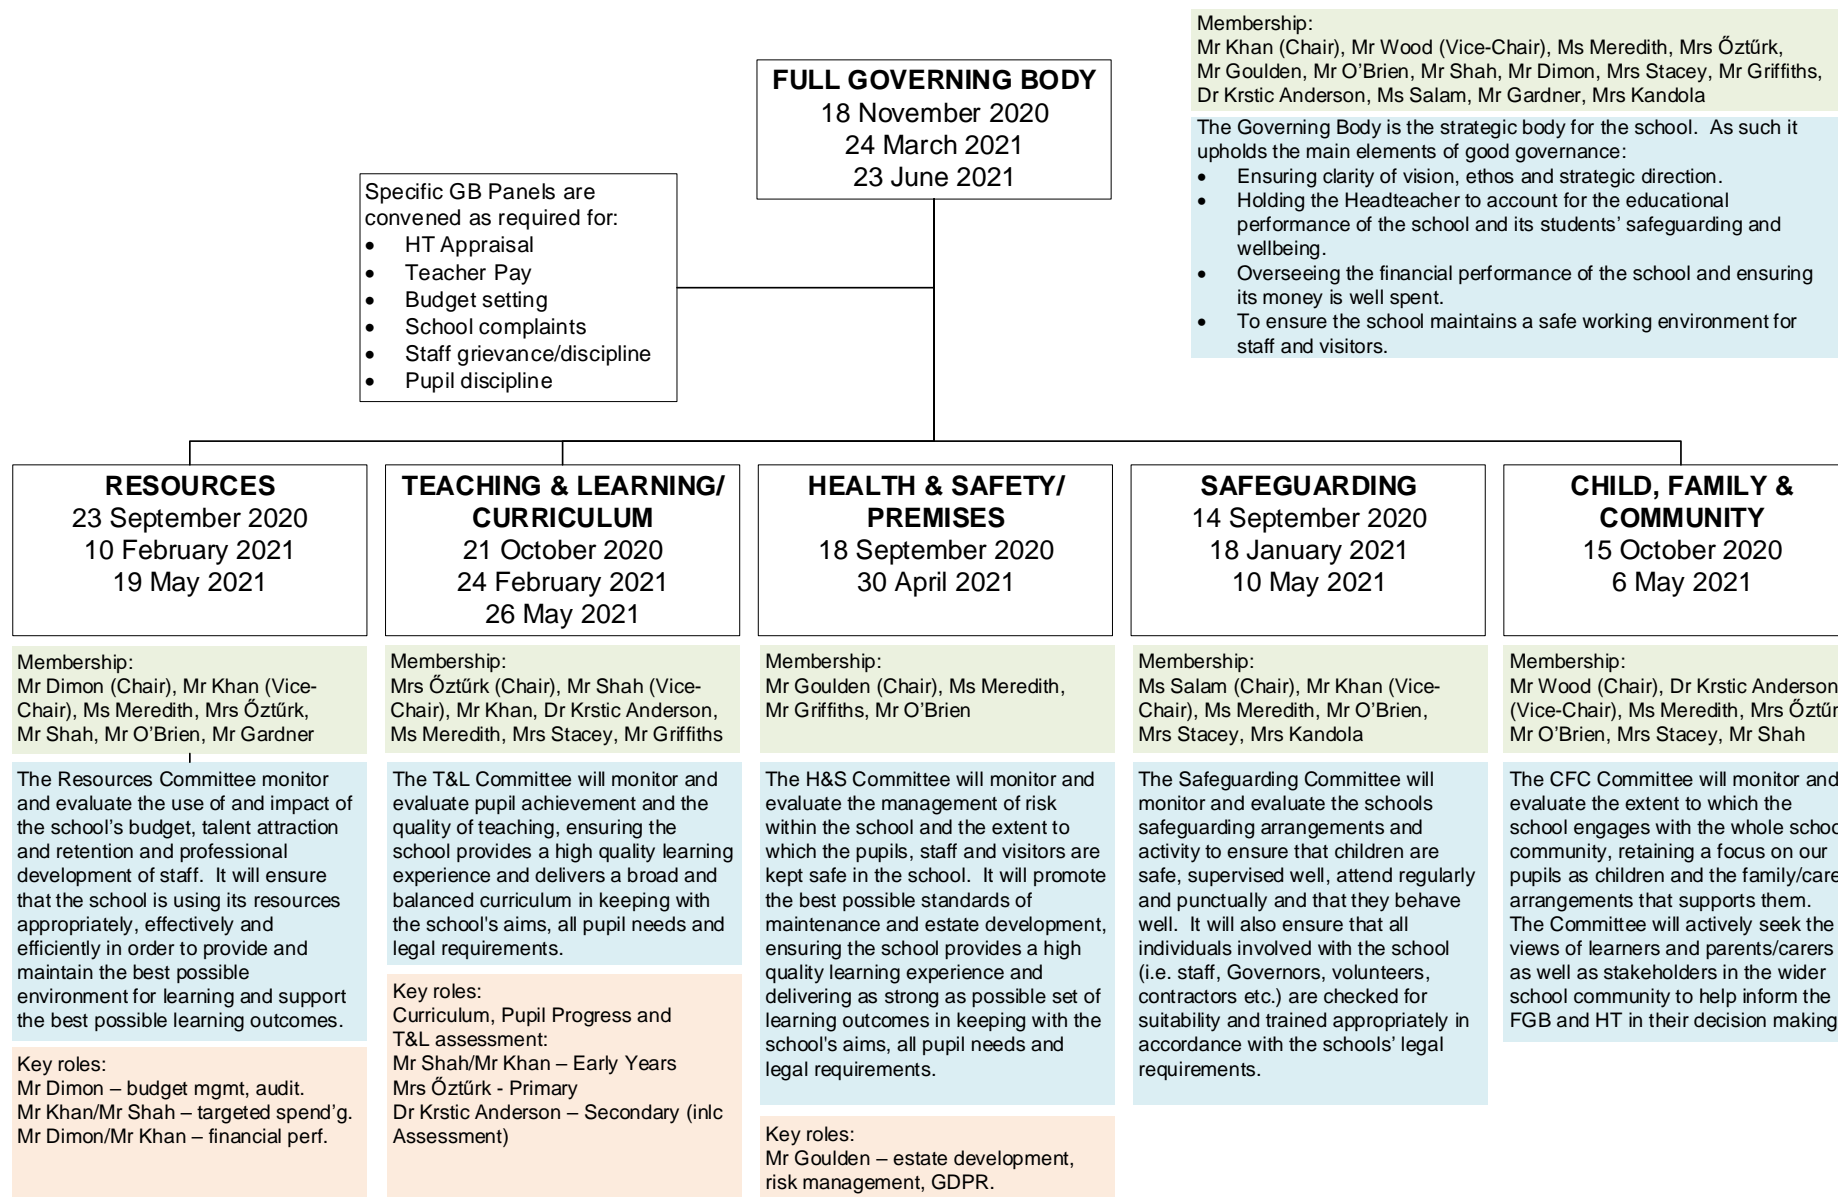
Membership:
Mr Khan (Chair), Mr Wood (Vice-Chair), Ms Meredith, Mrs Őztűrk, Mr Goulden, Mr O'Brien, Mr Shah, Mr Dimon, Mrs Stacey, Mr Griffiths, Dr Krstic Anderson, Ms Salam, Mr Gardner, Mrs Kandola

The Governing Body is the strategic body for the school. As such it upholds the main elements of good governance:
- Ensuring clarity of vision, ethos and strategic direction.
- Holding the Headteacher to account for the educational performance of the school and its students' safeguarding and wellbeing.
- Overseeing the financial performance of the school and ensuring its money is well spent.
- To ensure the school maintains a safe working environment for staff and visitors.

FULL GOVERNING BODY
18 November 2020
24 March 2021
23 June 2021

Specific GB Panels are convened as required for:
- HT Appraisal
- Teacher Pay
- Budget setting
- School complaints
- Staff grievance/discipline
- Pupil discipline

RESOURCES
23 September 2020
10 February 2021
19 May 2021

Membership:
Mr Dimon (Chair), Mr Khan (Vice-Chair), Ms Meredith, Mrs Őztűrk, Mr Shah, Mr O'Brien, Mr Gardner

The Resources Committee monitor and evaluate the use of and impact of the school's budget, talent attraction and retention and professional development of staff. It will ensure that the school is using its resources appropriately, effectively and efficiently in order to provide and maintain the best possible environment for learning and support the best possible learning outcomes.

Key roles:
Mr Dimon – budget mgmt, audit.
Mr Khan/Mr Shah – targeted spend'g.
Mr Dimon/Mr Khan – financial perf.

TEACHING & LEARNING/ CURRICULUM
21 October 2020
24 February 2021
26 May 2021

Membership:
Mrs Őztűrk (Chair), Mr Shah (Vice-Chair), Mr Khan, Dr Krstic Anderson, Ms Meredith, Mrs Stacey, Mr Griffiths

The T&L Committee will monitor and evaluate pupil achievement and the quality of teaching, ensuring the school provides a high quality learning experience and delivers a broad and balanced curriculum in keeping with the school's aims, all pupil needs and legal requirements.

Key roles:
Curriculum, Pupil Progress and T&L assessment:
Mr Shah/Mr Khan – Early Years
Mrs Őztűrk - Primary
Dr Krstic Anderson – Secondary (inlc Assessment)

HEALTH & SAFETY/ PREMISES
18 September 2020
30 April 2021

Membership:
Mr Goulden (Chair), Ms Meredith, Mr Griffiths, Mr O'Brien

The H&S Committee will monitor and evaluate the management of risk within the school and the extent to which the pupils, staff and visitors are kept safe in the school. It will promote the best possible standards of maintenance and estate development, ensuring the school provides a high quality learning experience and delivering as strong as possible set of learning outcomes in keeping with the school's aims, all pupil needs and legal requirements.

Key roles:
Mr Goulden – estate development, risk management, GDPR.

SAFEGUARDING
14 September 2020
18 January 2021
10 May 2021

Membership:
Ms Salam (Chair), Mr Khan (Vice-Chair), Ms Meredith, Mr O'Brien, Mrs Stacey, Mrs Kandola

The Safeguarding Committee will monitor and evaluate the schools safeguarding arrangements and activity to ensure that children are safe, supervised well, attend regularly and punctually and that they behave well. It will also ensure that all individuals involved with the school (i.e. staff, Governors, volunteers, contractors etc.) are checked for suitability and trained appropriately in accordance with the schools' legal requirements.

CHILD, FAMILY & COMMUNITY
15 October 2020
6 May 2021

Membership:
Mr Wood (Chair), Dr Krstic Anderson (Vice-Chair), Ms Meredith, Mrs Őztű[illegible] Mr O'Brien, Mrs Stacey, Mr Shah

The CFC Committee will monitor and evaluate the extent to which the school engages with the whole schoo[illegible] community, retaining a focus on our pupils as children and the family/care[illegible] arrangements that supports them. The Committee will actively seek the views of learners and parents/carers as well as stakeholders in the wider school community to help inform the FGB and HT in their decision making